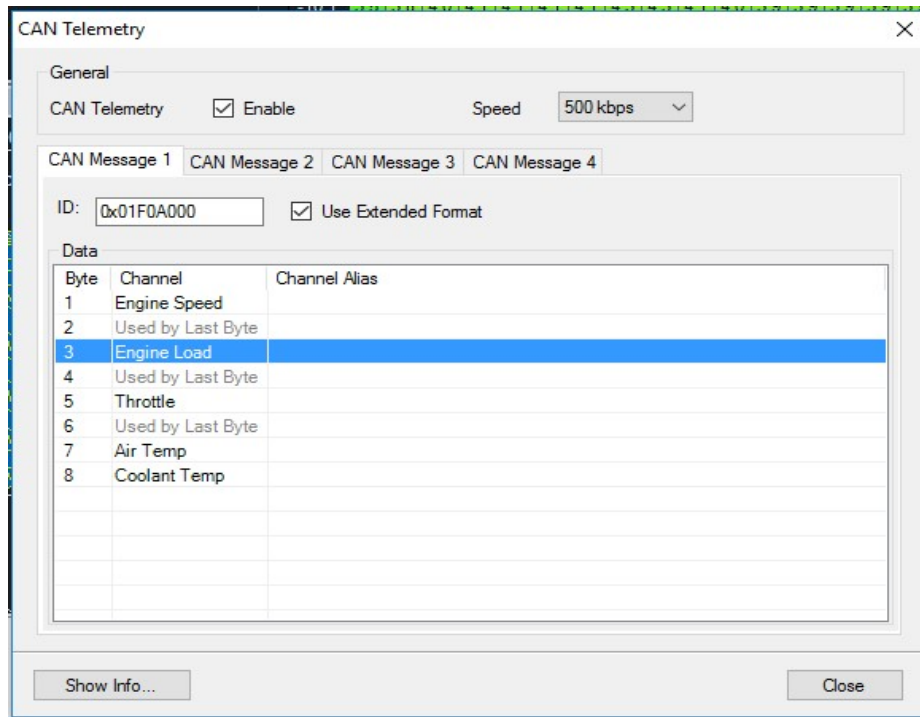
CAN Telemetry

General

CAN Telemetry ☑ Enable Speed 500 kbps

CAN Message 1 CAN Message 2 CAN Message 3 CAN Message 4

ID: 0x01F0A000 ☑ Use Extended Format

Data

| Byte | Channel | Channel Alias |
|---|---|---|
| 1 | Engine Speed | |
| 2 | Used by Last Byte | |
| 3 | Engine Load | |
| 4 | Used by Last Byte | |
| 5 | Throttle | |
| 6 | Used by Last Byte | |
| 7 | Air Temp | |
| 8 | Coolant Temp | |

Show Info... Close